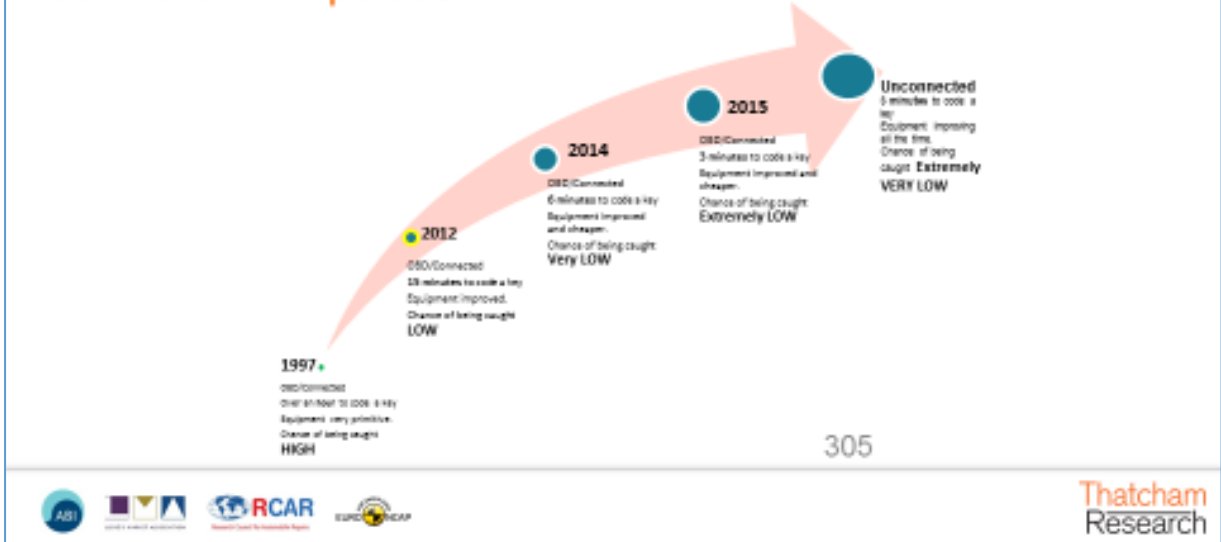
Unconnected
0 minutes to code a key
Equipment improving all the time.
Chance of being caught Extremely VERY LOW

2015
OBD/Connected
3 minutes to code a key
Equipment improved and cheaper.
Chance of being caught:
Extremely LOW

2014
OBD/Connected
6 minutes to code a key
Equipment improved and cheaper.
Chance of being caught:
Very LOW

2012
OBD/Connected
15 minutes to code a key
Equipment improved.
Chance of being caught
LOW

1997
OBD/Connected
Over an hour to code a key
Equipment very primitive.
Chance of being caught
HIGH

305

ABI

RCAR
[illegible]

EURO NCAP

Thatcham Research